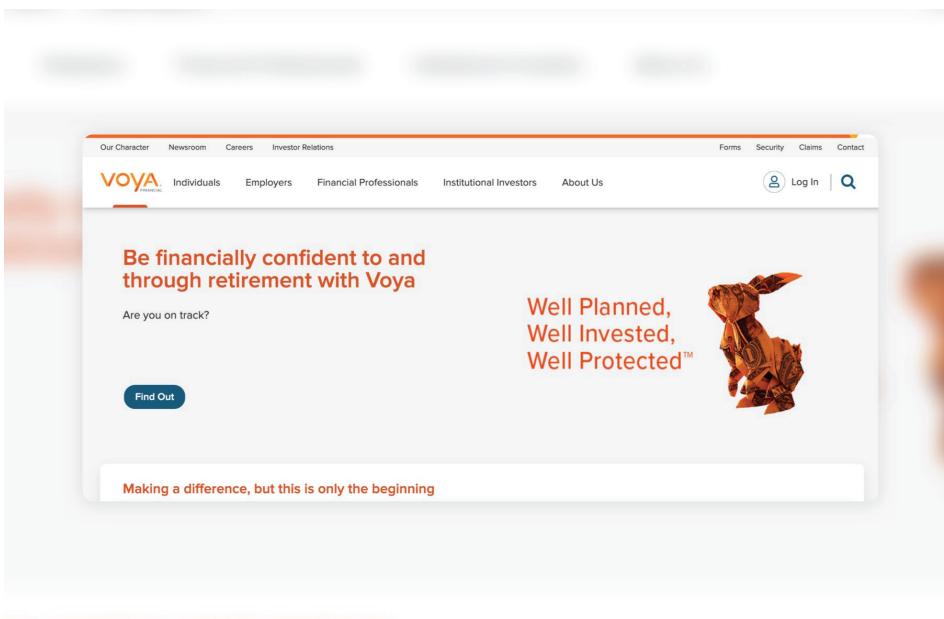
Our Character Newsroom Careers Investor Relations

Forms Security Claims Contact

VOYA FINANCIAL Individuals Employers Financial Professionals Institutional Investors About Us

Log In

Be financially confident to and through retirement with Voya

Are you on track?

Find Out

Well Planned, Well Invested, Well Protected™

Making a difference, but this is only the beginning